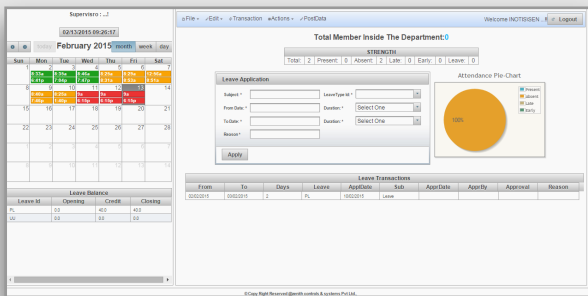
Supervisro : ..2

02/13/2015 09:26:17

today February 2015 month week day

| Sun | Mon | Tue | Wed | Thu | Fri | Sat |
|---|---|---|---|---|---|---|
| 1 | 2<br>8:33a<br>6:41p | 3<br>8:33a<br>7:58p | 4<br>8:48a<br>7:04p | 5<br>8:35a<br>7:37p | 6<br>8:25a<br>7:04p | 7<br>10:48a<br>1:28p |
| 8 | 9<br>9:11a<br>7:49p | 10<br>9:03a<br>7:42p | 11<br>8a<br>6:10p | 12<br>8a<br>6:10p | 13<br>8a<br>6:10p | 14 |
| 15 | 16 | 17 | 18 | 19 | 20 | 21 |
| 22 | 23 | 24 | 25 | 26 | 27 | 28 |
| 1 | 2 | 3 | 4 | 5 | 6 | 7 |
| 8 | 9 | 10 | 11 | 12 | 13 | 14 |

Leave Balance

| Leave Id | Opening | Credit | Closing |
|---|---|---|---|
| PL | 0.0 | 40.0 | 40.0 |
| UU | 0.0 | 0.0 | 0.0 |

File Edit Transaction Actions PostData Welcome INOTSISEN .. Logout

Total Member Inside The Department:0

STRENGTH

| Total: | 2 | Present: | 0 | Absent: | 2 | Late | 0 | Early: | 0 | Leave | 0 |
|---|---|---|---|---|---|---|---|---|---|---|---|

Leave Application

Subject : *
LeaveType Id : *
From Date : *
Duration : * Select One
To Date : *
Duration : * Select One
Reason : *
Apply

Attendance Pie-Chart

Present
Absent
Late
Early

100%

Leave Transactions

| From | To | Days | Leave | ApplDate | Sub | ApprDate | ApprBy | Approval | Reason |
|---|---|---|---|---|---|---|---|---|---|
| 02/02/2015 | 03/02/2015 | 2 | PL | 10/02/2015 | Leave | | | | |

© Copy Right Reserved @smith controls & systems Pvt Ltd.